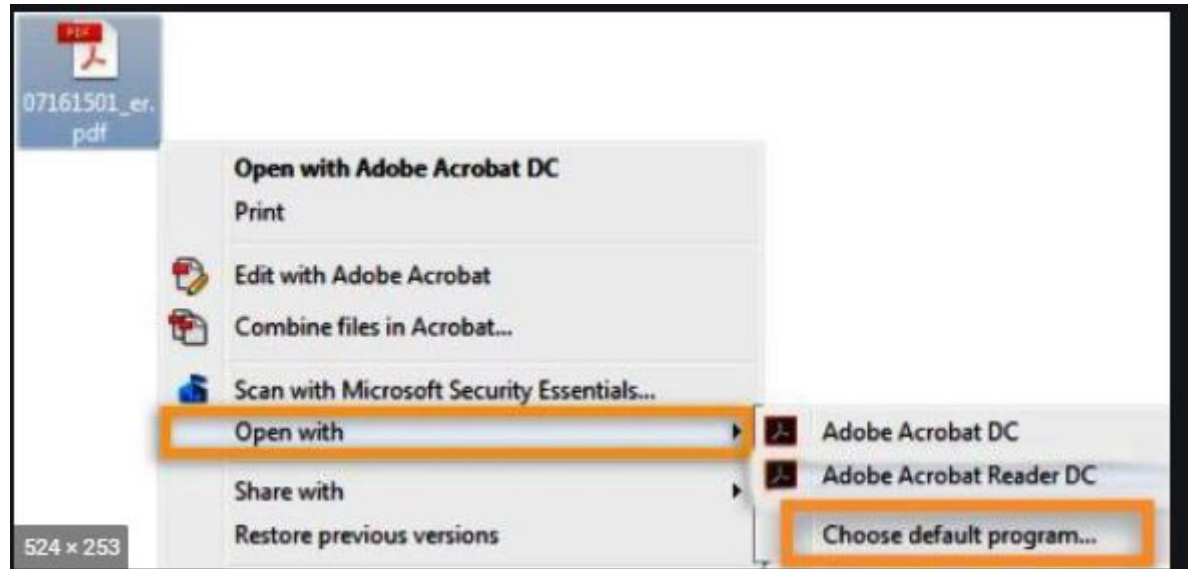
PDF
07161501_er.pdf

Open with Adobe Acrobat DC
Print
Edit with Adobe Acrobat
Combine files in Acrobat...
Scan with Microsoft Security Essentials...
Open with
Share with
Restore previous versions

Adobe Acrobat DC
Adobe Acrobat Reader DC
Choose default program...

524 × 253